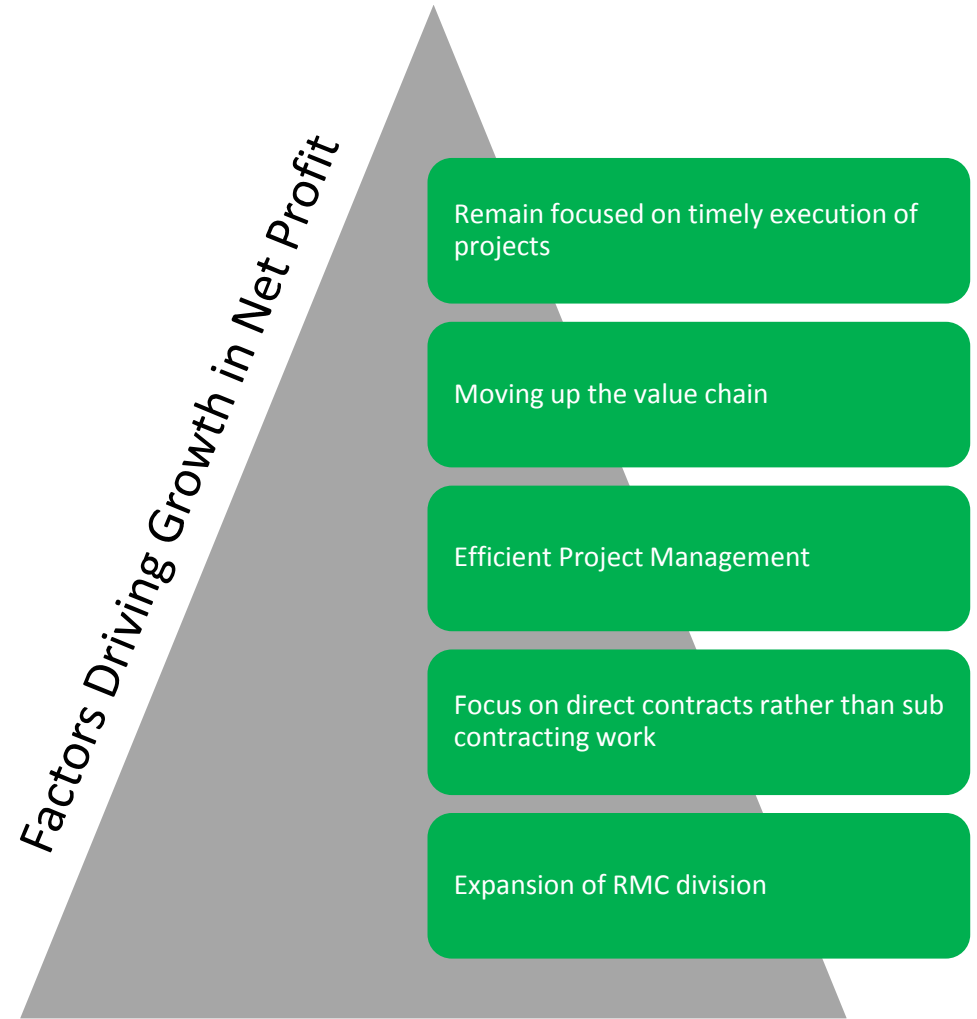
Factors Driving Growth in Net Profit

Remain focused on timely execution of projects

Moving up the value chain

Efficient Project Management

Focus on direct contracts rather than sub contracting work

Expansion of RMC division